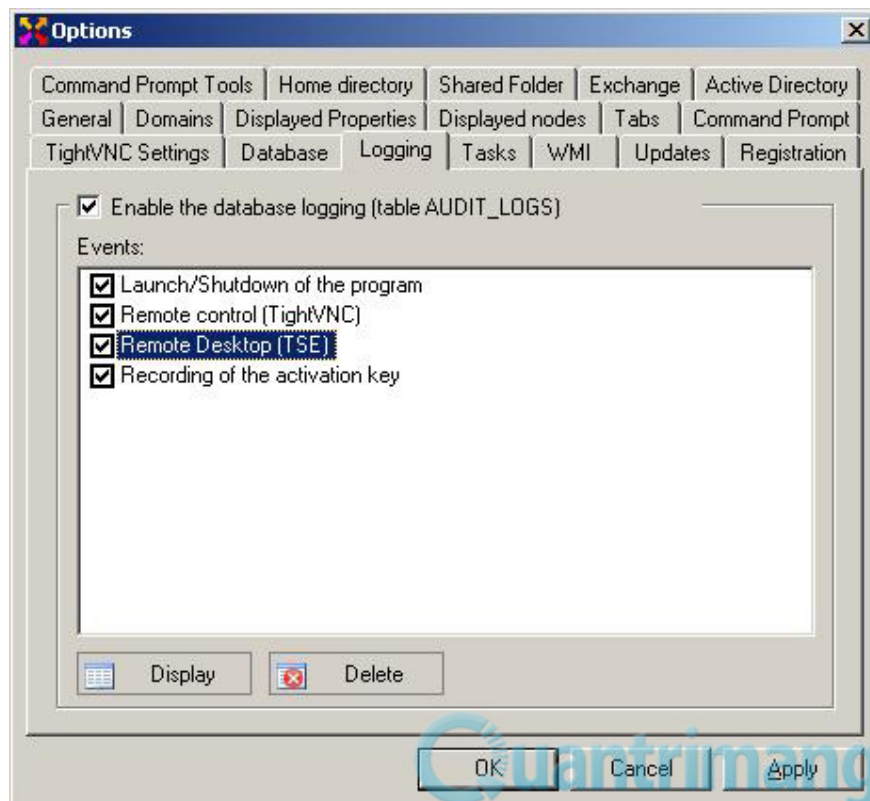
Options

Command Prompt Tools | Home directory | Shared Folder | Exchange | Active Directory
General | Domains | Displayed Properties | Displayed nodes | Tabs | Command Prompt
TightVNC Settings | Database | Logging | Tasks | WMI | Updates | Registration

☑ Enable the database logging (table AUDIT_LOGS)

Events:
☑ Launch/Shutdown of the program
☑ Remote control (TightVNC)
☑ Remote Desktop (TSE)
☑ Recording of the activation key

Display
Delete

OK
Cancel
Apply

Quantrimang